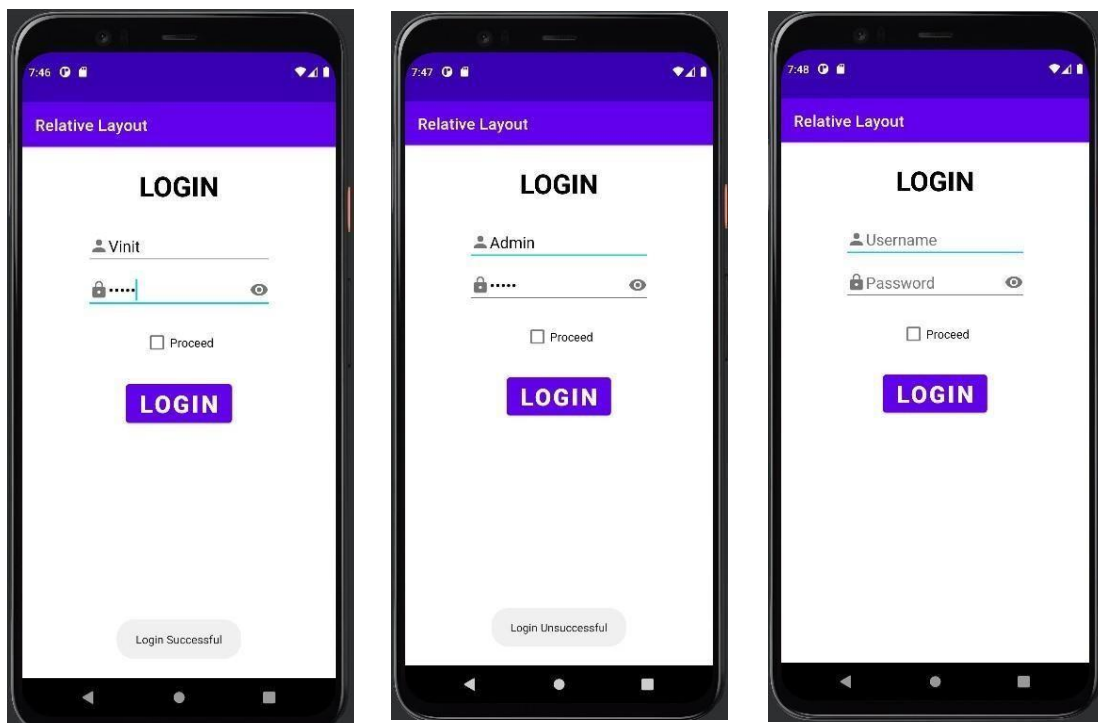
7:46

Relative Layout

LOGIN

Vinit

•••••

Proceed

LOGIN

Login Successful

7:47

Relative Layout

LOGIN

Admin

•••••

Proceed

LOGIN

Login Unsuccessful

7:48

Relative Layout

LOGIN

Username

Password

Proceed

LOGIN